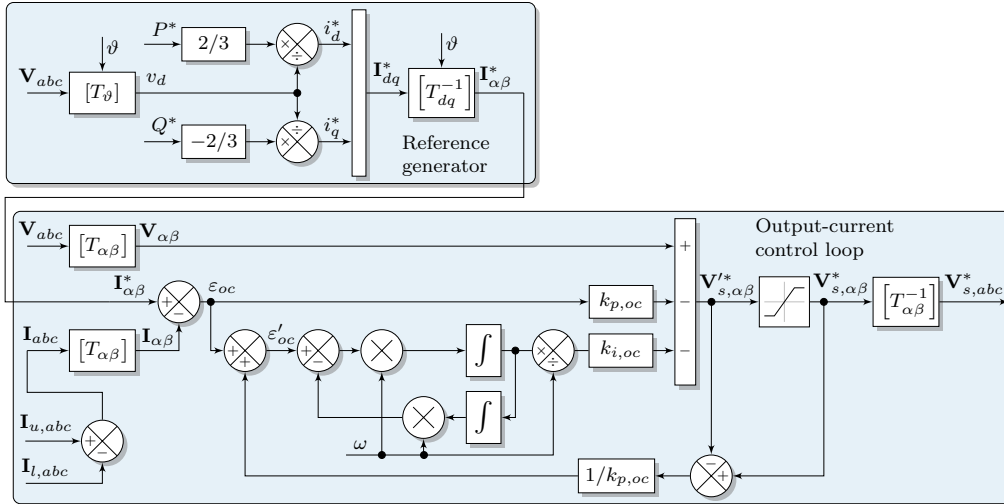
$\vartheta$

$P^*$

$2/3$

$\times$

$\div$

$i_d^*$

$\mathbf{V}_{abc}$

$[T_\vartheta]$

$v_d$

$\mathbf{I}_{dq}^*$

$\vartheta$

$\left[T_{dq}^{-1}\right]$

$\mathbf{I}_{\alpha\beta}^*$

$Q^*$

$-2/3$

$\div$

$\times$

$i_q^*$

Reference generator

Output-current control loop

$\mathbf{V}_{abc}$

$[T_{\alpha\beta}]$

$\mathbf{V}_{\alpha\beta}$

$+$

$\mathbf{I}_{\alpha\beta}^*$

$+$

$-$

$\varepsilon_{oc}$

$k_{p,oc}$

$-$

$\mathbf{V}_{s,\alpha\beta}'^*$

$\mathbf{V}_{s,\alpha\beta}^*$

$\left[T_{\alpha\beta}^{-1}\right]$

$\mathbf{V}_{s,abc}^*$

$\mathbf{I}_{abc}$

$[T_{\alpha\beta}]$

$\mathbf{I}_{\alpha\beta}$

$+$

$+$

$\varepsilon_{oc}'$

$+$

$-$

$\int$

$\times$

$\div$

$k_{i,oc}$

$-$

$\int$

$\mathbf{I}_{u,abc}$

$+$

$-$

$\mathbf{I}_{l,abc}$

$\omega$

$1/k_{p,oc}$

$-$

$+$